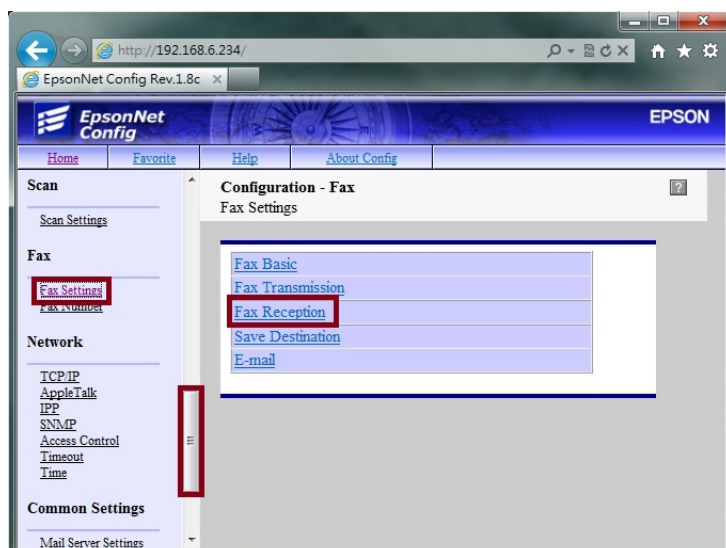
http://192.168.6.234/

EpsonNet Config Rev.1.8c ×

EpsonNet Config

EPSON

Home Favorite Help About Config

Scan

Scan Settings

Fax

Fax Settings
Fax Number

Network

TCP/IP
AppleTalk
IPP
SNMP
Access Control
Timeout
Time

Common Settings

Mail Server Settings

Configuration - Fax
Fax Settings

?

Fax Basic
Fax Transmission
Fax Reception
Save Destination
E-mail